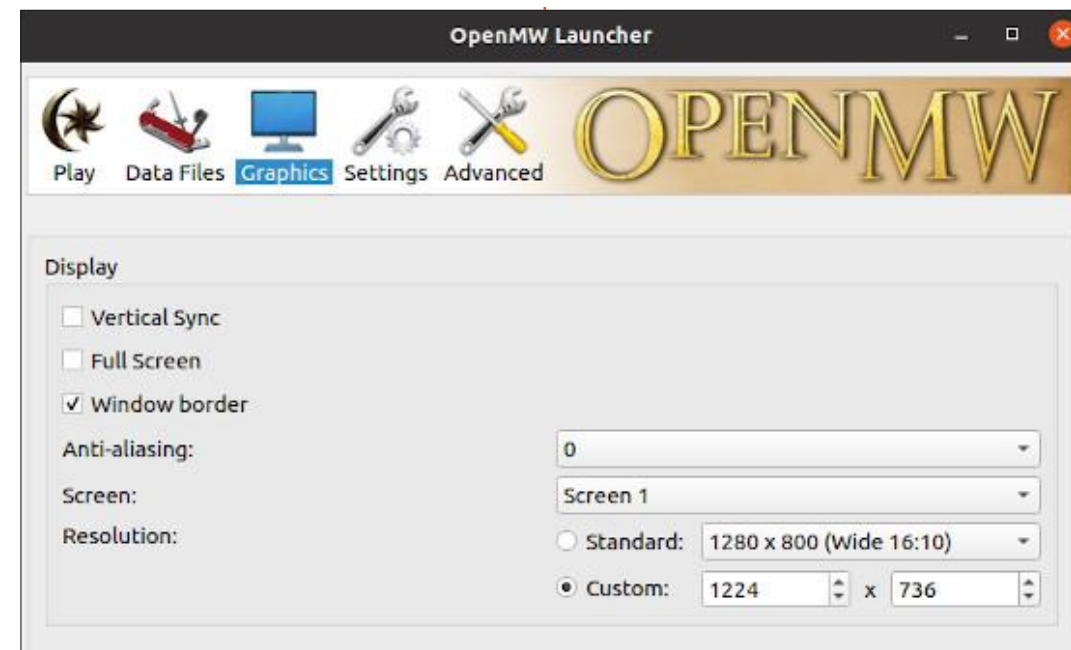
OpenMW Launcher

Play Data Files Graphics Settings Advanced

OPENMW

Display

Vertical Sync

Full Screen

✓ Window border

Anti-aliasing: 0

Screen: Screen 1

Resolution:

Standard: 1280 x 800 (Wide 16:10)

Custom: 1224 x 736